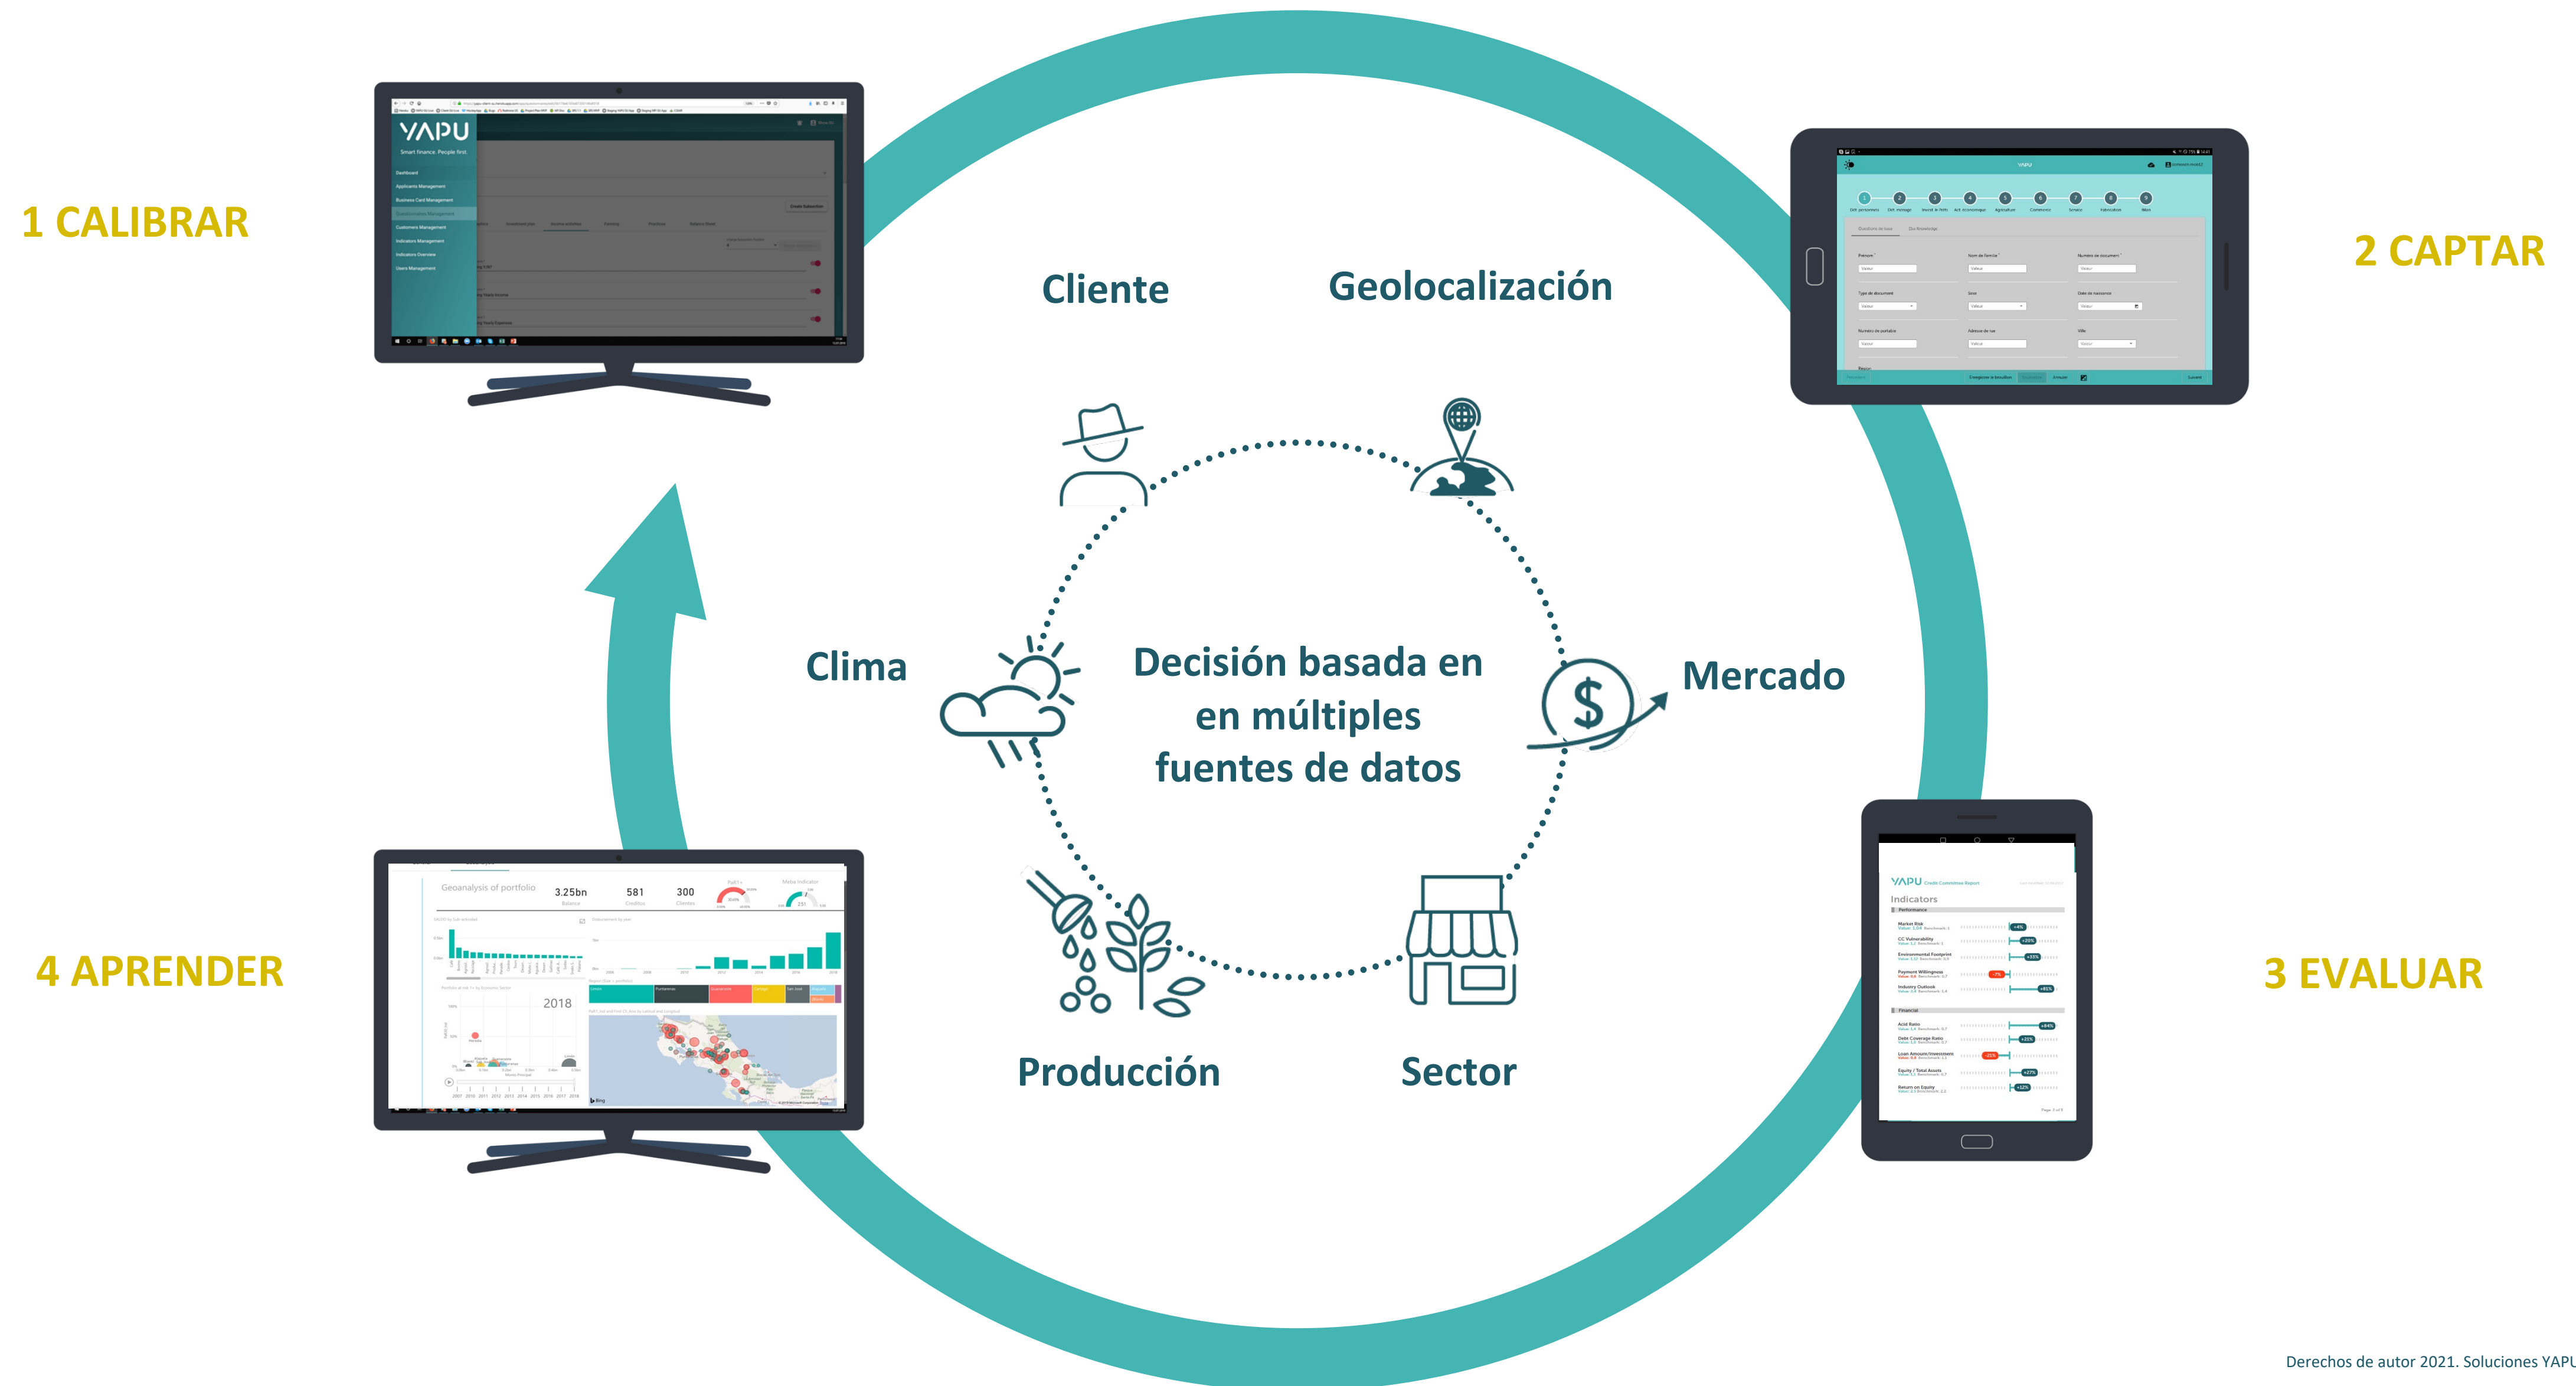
1 CALIBRAR

YAPU
Smart finance. People first.
Dashboard
Applicants Management
Business Card Management
Customers Management
Indicators Management
Indicators Overview
Users Management

2 CAPTAR

Cliente

Geolocalización

Clima

Decisión basada en en múltiples fuentes de datos

Mercado

Producción

Sector

4 APRENDER

Geoanalysis of portfolio
3.25bn
581
300
2018

3 EVALUAR

YAPU
Indicators
Market Risk
CC Vulnerability
Environmental Footprint
Payment Willingness
Industry Outlook
Acid Ratio
Debt Coverage Ratio
Loan Amount/Investment
Equity / Total Assets
Return on Equity

Derechos de autor 2021. Soluciones YAPU